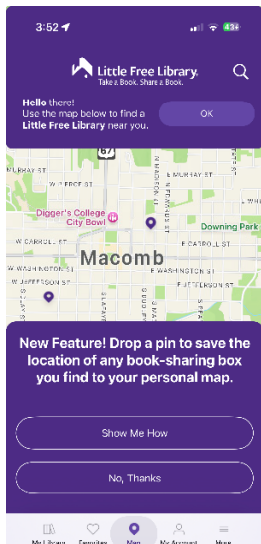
3:52

43+

Little Free Library®
Take a Book. Share a Book.

Hello there!
Use the map below to find a Little Free Library near you.

OK

67

W PIERCE ST

MURRAY ST

N MADISON ST

Digger's College City Bowl

Downing Park

W CARROLL ST

E CARROLL ST

W WASHINGTON ST

Macomb

E WASHINGTON ST

E JEFFERSON ST

New Feature! Drop a pin to save the location of any book-sharing box you find to your personal map.

Show Me How

No, Thanks

My Library

Favorites

Map

My Account

More